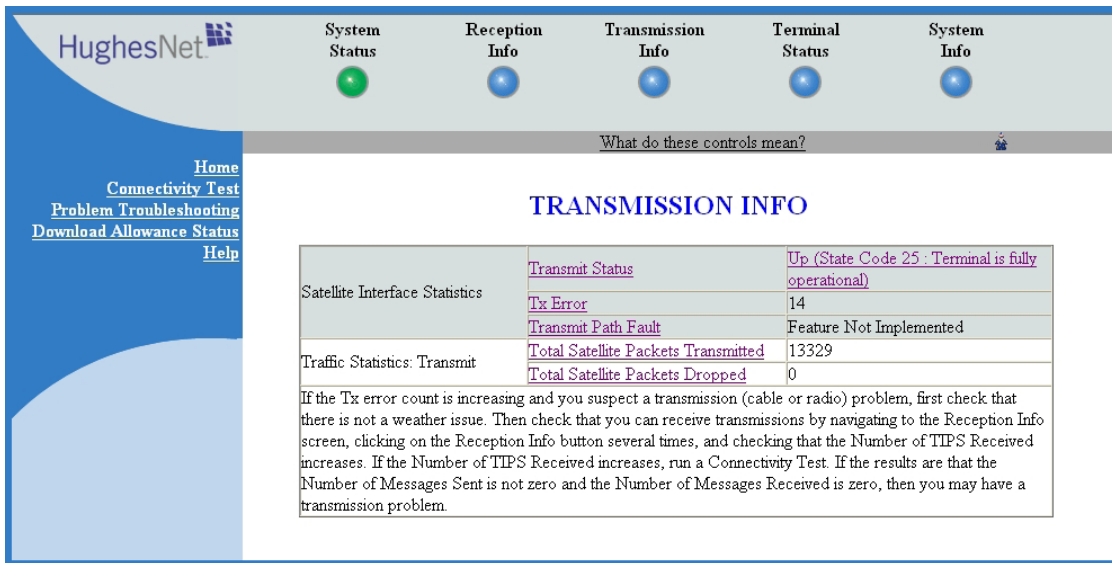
HughesNet.

System Status

Reception Info

Transmission Info

Terminal Status

System Info

What do these controls mean?

Home
Connectivity Test
Problem Troubleshooting
Download Allowance Status
Help

TRANSMISSION INFO

| Satellite Interface Statistics | Transmit Status | Up (State Code 25 : Terminal is fully operational) |
|---|---|---|
| | Tx Error | 14 |
| | Transmit Path Fault | Feature Not Implemented |
| Traffic Statistics: Transmit | Total Satellite Packets Transmitted | 13329 |
| | Total Satellite Packets Dropped | 0 |

If the Tx error count is increasing and you suspect a transmission (cable or radio) problem, first check that there is not a weather issue. Then check that you can receive transmissions by navigating to the Reception Info screen, clicking on the Reception Info button several times, and checking that the Number of TIPS Received increases. If the Number of TIPS Received increases, run a Connectivity Test. If the results are that the Number of Messages Sent is not zero and the Number of Messages Received is zero, then you may have a transmission problem.